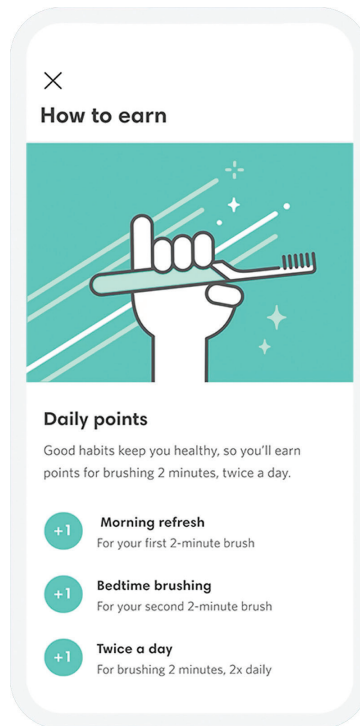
×

How to earn

Daily points

Good habits keep you healthy, so you'll earn points for brushing 2 minutes, twice a day.

+1 Morning refresh
For your first 2-minute brush

+1 Bedtime brushing
For your second 2-minute brush

+1 Twice a day
For brushing 2 minutes, 2x daily